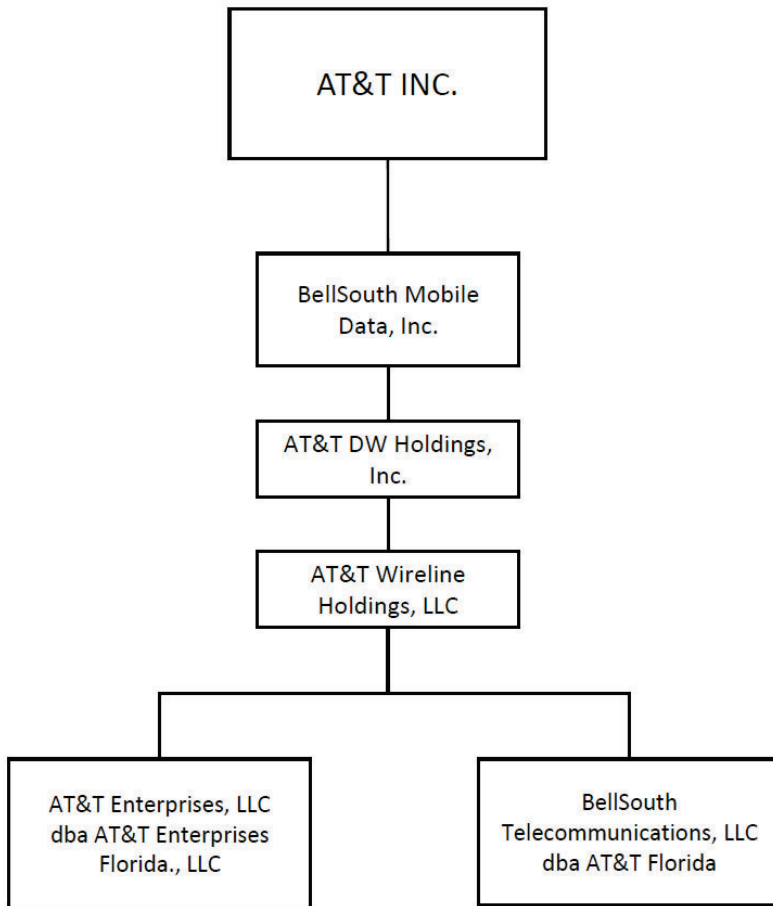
AT&T INC.

BellSouth Mobile Data, Inc.

AT&T DW Holdings, Inc.

AT&T Wireline Holdings, LLC

AT&T Enterprises, LLC dba AT&T Enterprises Florida., LLC

BellSouth Telecommunications, LLC dba AT&T Florida